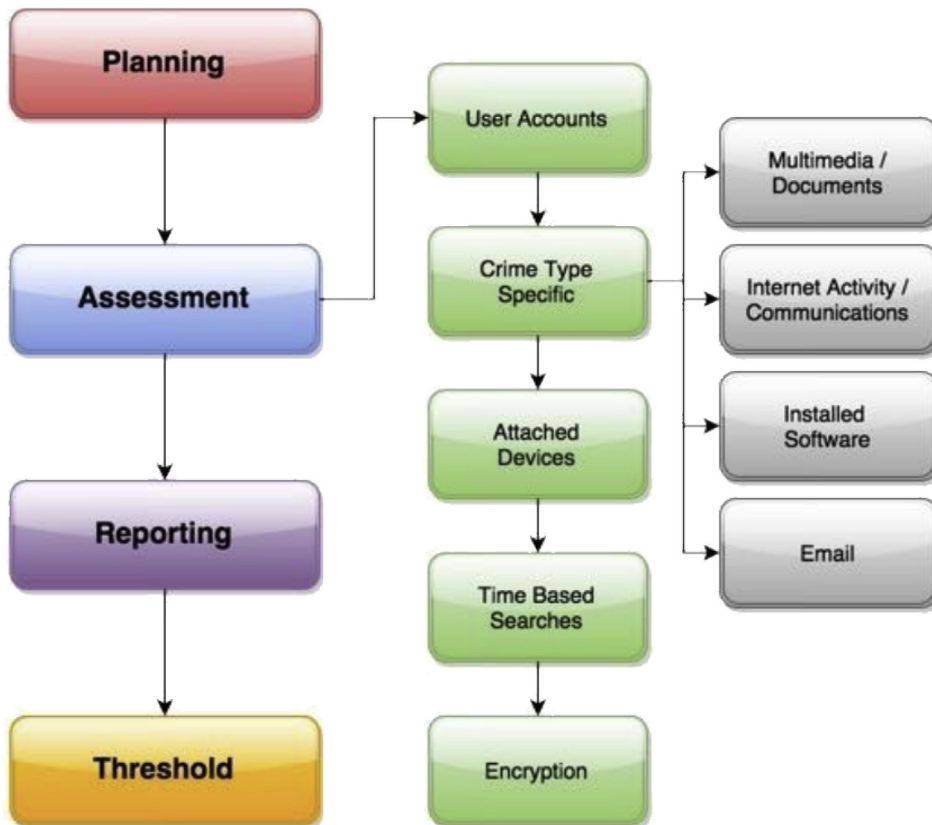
Planning

Assessment

Reporting

Threshold

User Accounts

Crime Type Specific

Attached Devices

Time Based Searches

Encryption

Multimedia / Documents

Internet Activity / Communications

Installed Software

Email